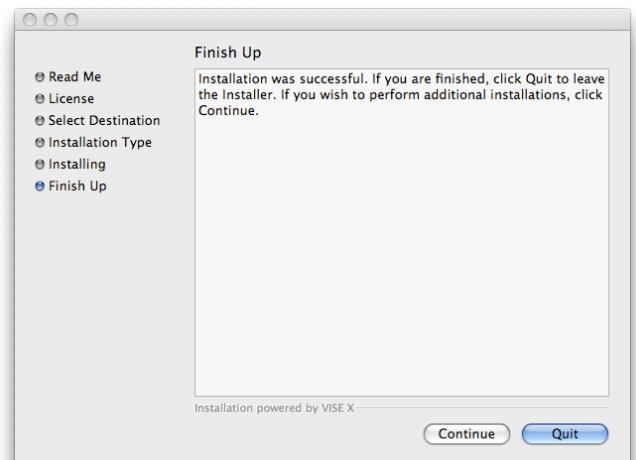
Finish Up

Read Me
License
Select Destination
Installation Type
Installing
Finish Up

Installation was successful. If you are finished, click Quit to leave the Installer. If you wish to perform additional installations, click Continue.

Installation powered by VISE X

Continue
Quit